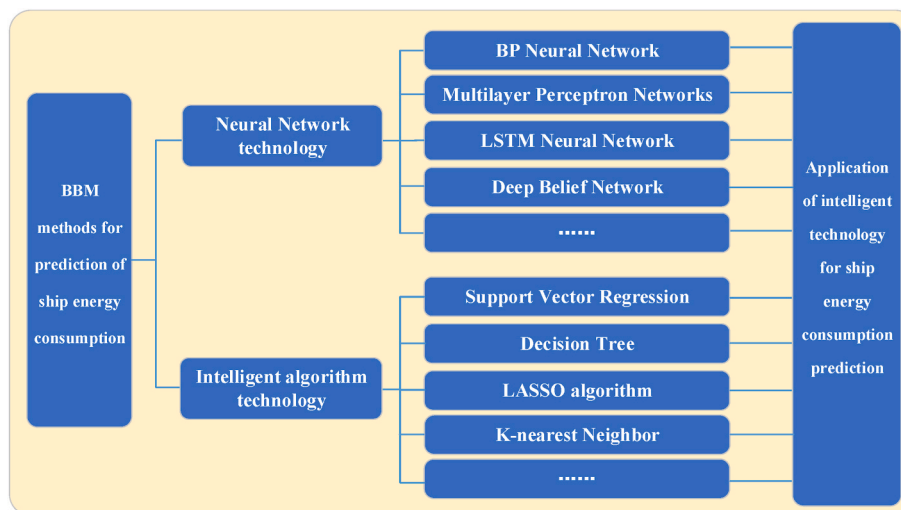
BBM methods for prediction of ship energy consumption

Neural Network technology

BP Neural Network

Multilayer Perceptron Networks

LSTM Neural Network

Deep Belief Network

......

Intelligent algorithm technology

Support Vector Regression

Decision Tree

LASSO algorithm

K-nearest Neighbor

......

Application of intelligent technology for ship energy consumption prediction